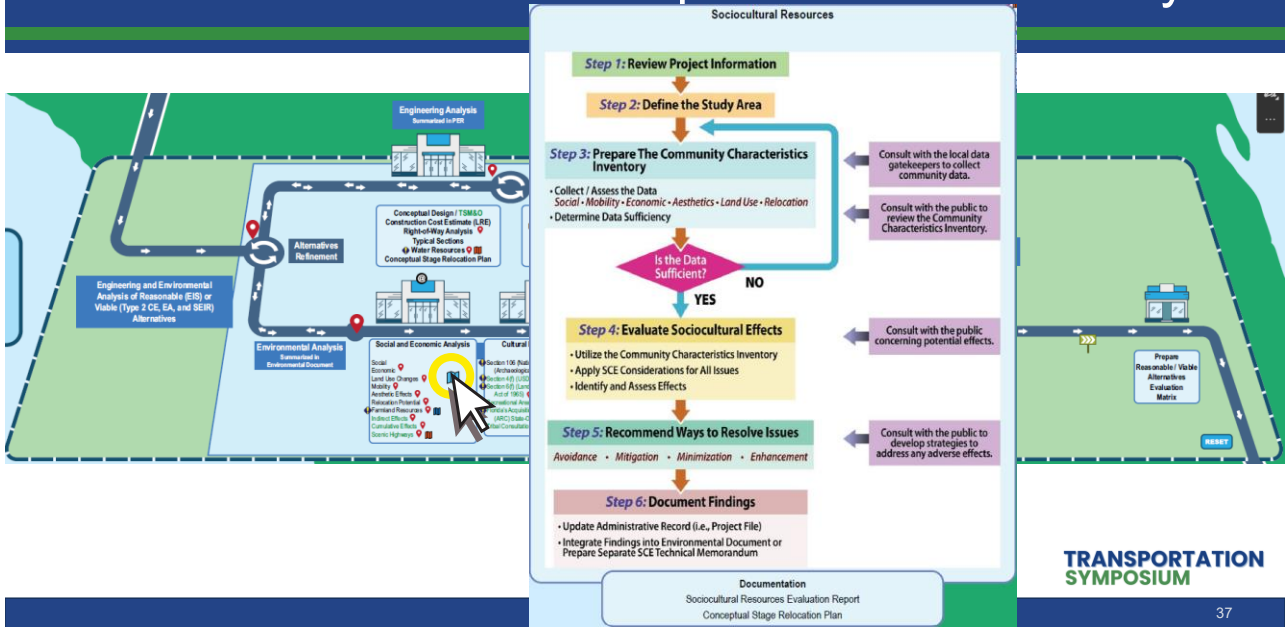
Sociocultural Resources

Step 1: Review Project Information

Step 2: Define the Study Area

Step 3: Prepare The Community Characteristics Inventory

• Collect / Assess the Data
Social • Mobility • Economic • Aesthetics • Land Use • Relocation
• Determine Data Sufficiency

Is the Data Sufficient?

NO

YES

Consult with the local data gatekeepers to collect community data.

Consult with the public to review the Community Characteristics Inventory.

Step 4: Evaluate Sociocultural Effects

• Utilize the Community Characteristics Inventory
• Apply SCE Considerations for All Issues
• Identify and Assess Effects

Consult with the public concerning potential effects.

Step 5: Recommend Ways to Resolve Issues

Avoidance • Mitigation • Minimization • Enhancement

Consult with the public to develop strategies to address any adverse effects.

Step 6: Document Findings

• Update Administrative Record (i.e., Project File)
• Integrate Findings into Environmental Document or Prepare Separate SCE Technical Memorandum

Documentation
Sociocultural Resources Evaluation Report
Conceptual Stage Relocation Plan

Engineering Analysis
Summarized in PER

Conceptual Design / TSM&O
Construction Cost Estimate (LRE)
Right-of-Way Analysis
Typical Sections
Water Resources
Conceptual Stage Relocation Plan

Alternatives Refinement

Engineering and Environmental Analysis of Reasonable (EIS) or Viable (Type 2 CE, EA, and SEIR) Alternatives

Environmental Analysis
Summarized in Environmental Document

Social and Economic Analysis
Social
Economic
Land Use Changes
Mobility
Aesthetic Effects
Relocation Potential
Farmland Resources
Indirect Effects
Cumulative Effects
Scenic Highways

Cultural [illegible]
Section 106 (Nat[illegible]
(Archaeologic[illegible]
Section 4(f) (USD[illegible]
Section 6(f) (Land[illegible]
Act of 1965)
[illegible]
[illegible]
(ARC) State-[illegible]
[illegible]

Prepare Reasonable / Viable Alternatives Evaluation Matrix

RESET

TRANSPORTATION
SYMPOSIUM

37